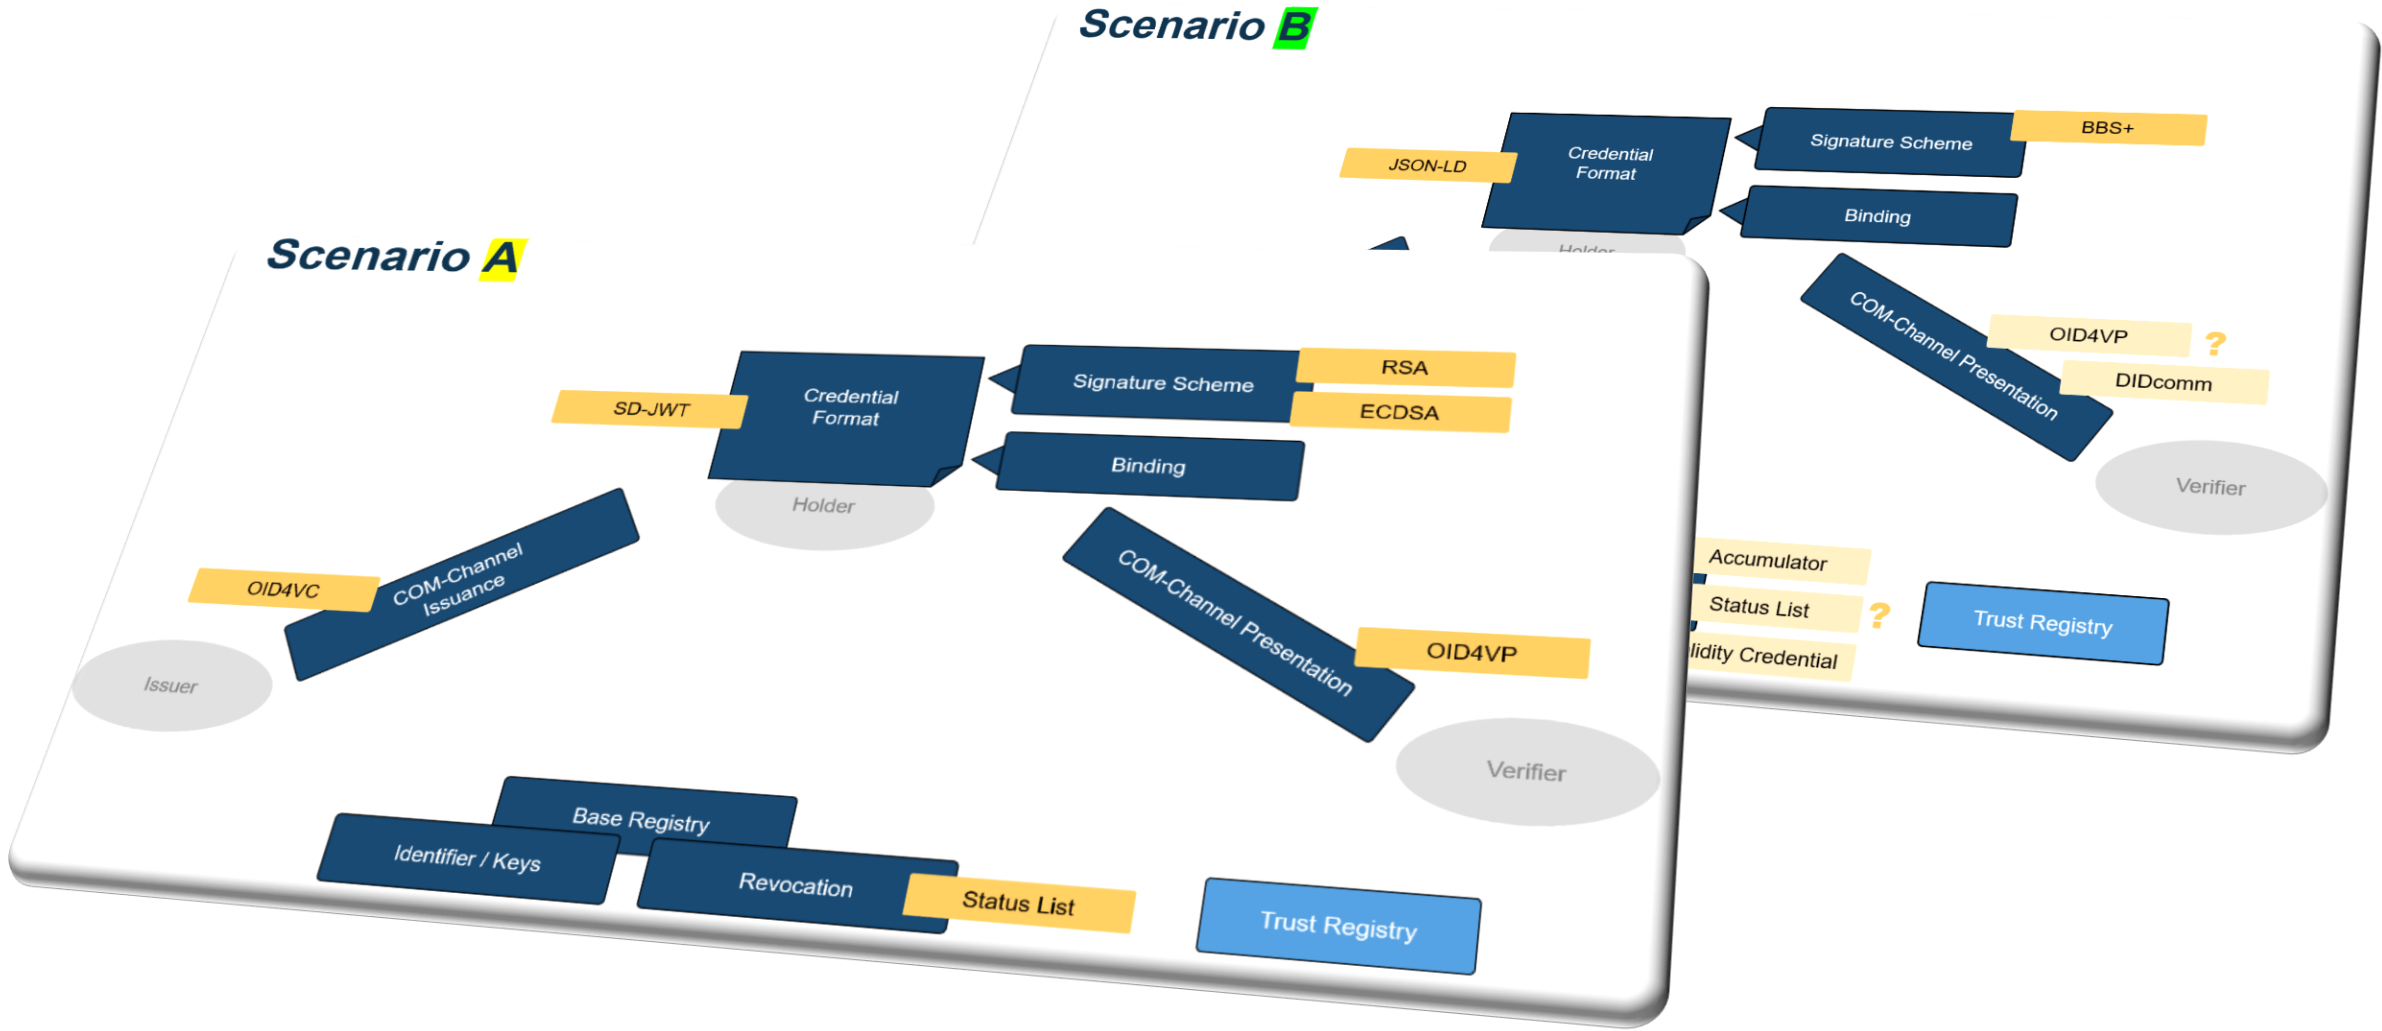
Scenario B

Credential Format

JSON-LD

Signature Scheme

BBS+

Binding

Holder

COM-Channel Presentation

OID4VP

?

DIDcomm

Verifier

Accumulator

Status List

?

lidity Credential

Trust Registry

Scenario A

Credential Format

SD-JWT

Signature Scheme

RSA

ECDSA

Binding

Holder

COM-Channel Issuance

OID4VC

Issuer

COM-Channel Presentation

OID4VP

Verifier

Base Registry

Identifier / Keys

Revocation

Status List

Trust Registry